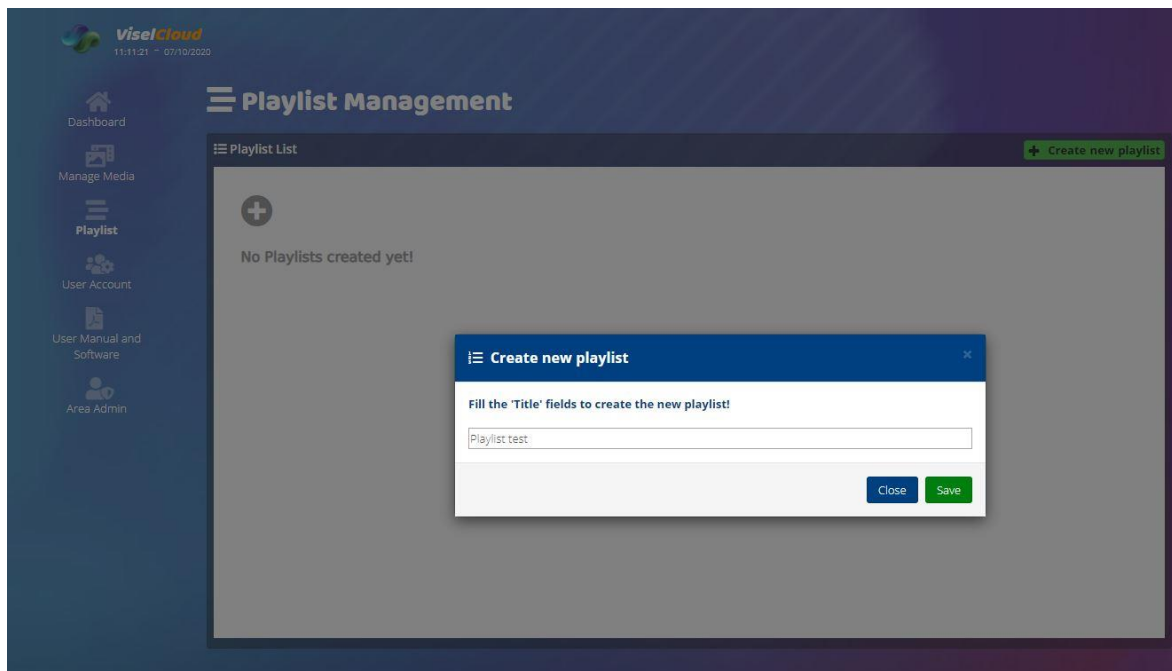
ViselCloud
11:11:21 - 07/10/2020

Dashboard
Manage Media
Playlist
User Account
User Manual and Software
Area Admin

Playlist Management

Playlist List

Create new playlist

No Playlists created yet!

Create new playlist

×

Fill the 'Title' fields to create the new playlist!

Playlist test

Close
Save